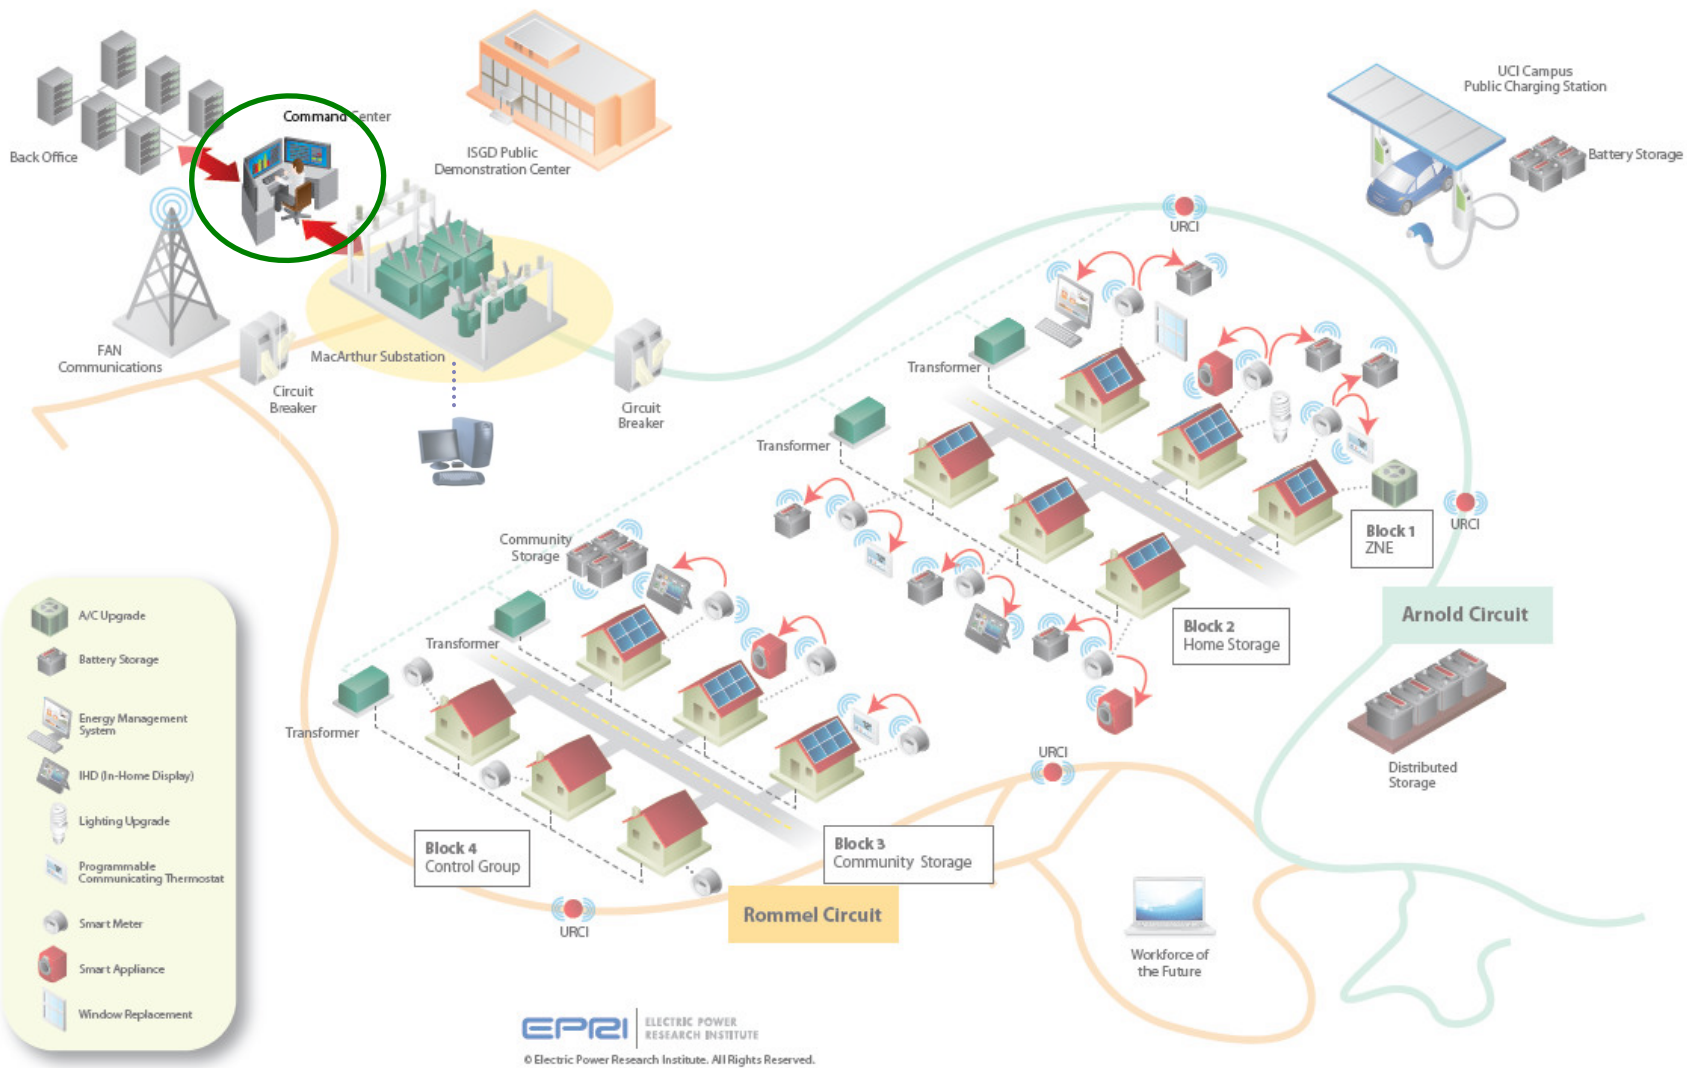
Back Office

Command Center

ISGD Public Demonstration Center

UCI Campus Public Charging Station

Battery Storage

URCI

FAN Communications

MacArthur Substation

Circuit Breaker

Circuit Breaker

Transformer

Transformer

Block 1 ZNE

URCI

Arnold Circuit

Community Storage

Transformer

Transformer

Block 2 Home Storage

Distributed Storage

URCI

Block 4 Control Group

Block 3 Community Storage

Rommel Circuit

URCI

Workforce of the Future

A/C Upgrade

Battery Storage

Energy Management System

IHD (In-Home Display)

Lighting Upgrade

Programmable Communicating Thermostat

Smart Meter

Smart Appliance

Window Replacement

EPRI ELECTRIC POWER RESEARCH INSTITUTE

© Electric Power Research Institute. All Rights Reserved.